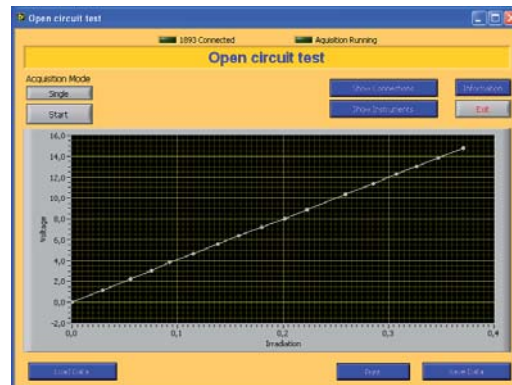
Open circuit test

1893 Connected

Aquisition Running

Open circuit test

Acquisition Mode

Single

Start

Show Connections

Show Instruments

Information

Exit

16,0
14,0
12,0
10,0
8,0
6,0
4,0
2,0
0,0
-2,0

Voltage

0,0
0,1
0,2
0,3
0,4

Irradiation

Load Data

Print

Save Data